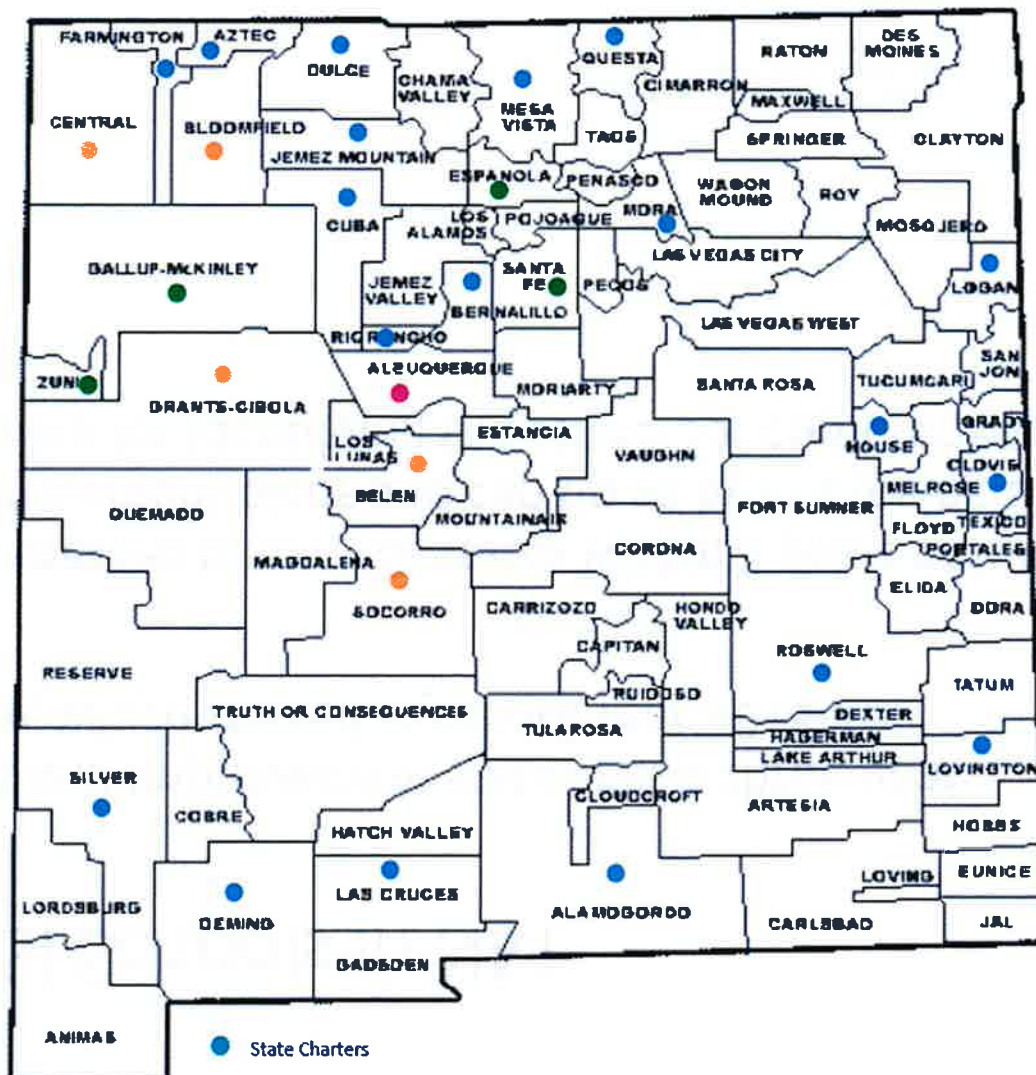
FARMINGTON
AZTEC
DULCE
QUESTA
RATON
DES MOINES
CENTRAL
BLOOMFIELD
CHAMA VALLEY
MESA VISTA
CIMARRON
MAXWELL
TAOS
SPRINGER
CLAYTON
JEMEZ MOUNTAIN
ESPANOLA
PENASCO
WAGON MOUND
ROY
CUBA
LOS ALAMOS
POJOAQUE
MORA
MOSQUERO
GALLUP-McKINLEY
LAS VEGAS CITY
JEMEZ VALLEY
SANTA FE
PECOS
LOGAN
BERNALILLO
RIO RANCHO
LAS VEGAS WEST
ALBUQUERQUE
SAN JON
ZUNI
GRANTS-CIBOLA
MORIARTY
SANTA ROSA
TUCUMCARI
LOS LUNAS
ESTANCIA
GRADY
HOUSE
VAUGHN
CLOVIS
MELROSE
BELEN
QUEMADO
MOUNTAINAIR
FORT SUMNER
TEXICO
FLOYD
PORTALES
MAGDALENA
CORONA
ELIDA
SOCORRO
CARRIZOZO
HONDO VALLEY
DORA
CAPITAN
ROSWELL
RESERVE
TATUM
RUIDOSO
TRUTH OR CONSEQUENCES
DEXTER
TULAROSA
HAGERMAN
LAKE ARTHUR
SILVER
LOVINGTON
CLOUDCROFT
ARTESIA
COBRE
HOBBS
HATCH VALLEY
LOVING
EUNICE
LAS CRUCES
LORDSBURG
DEMING
ALAMOGORDO
CARLSBAD
JAL
GADSDEN
ANIMAS
State Charters